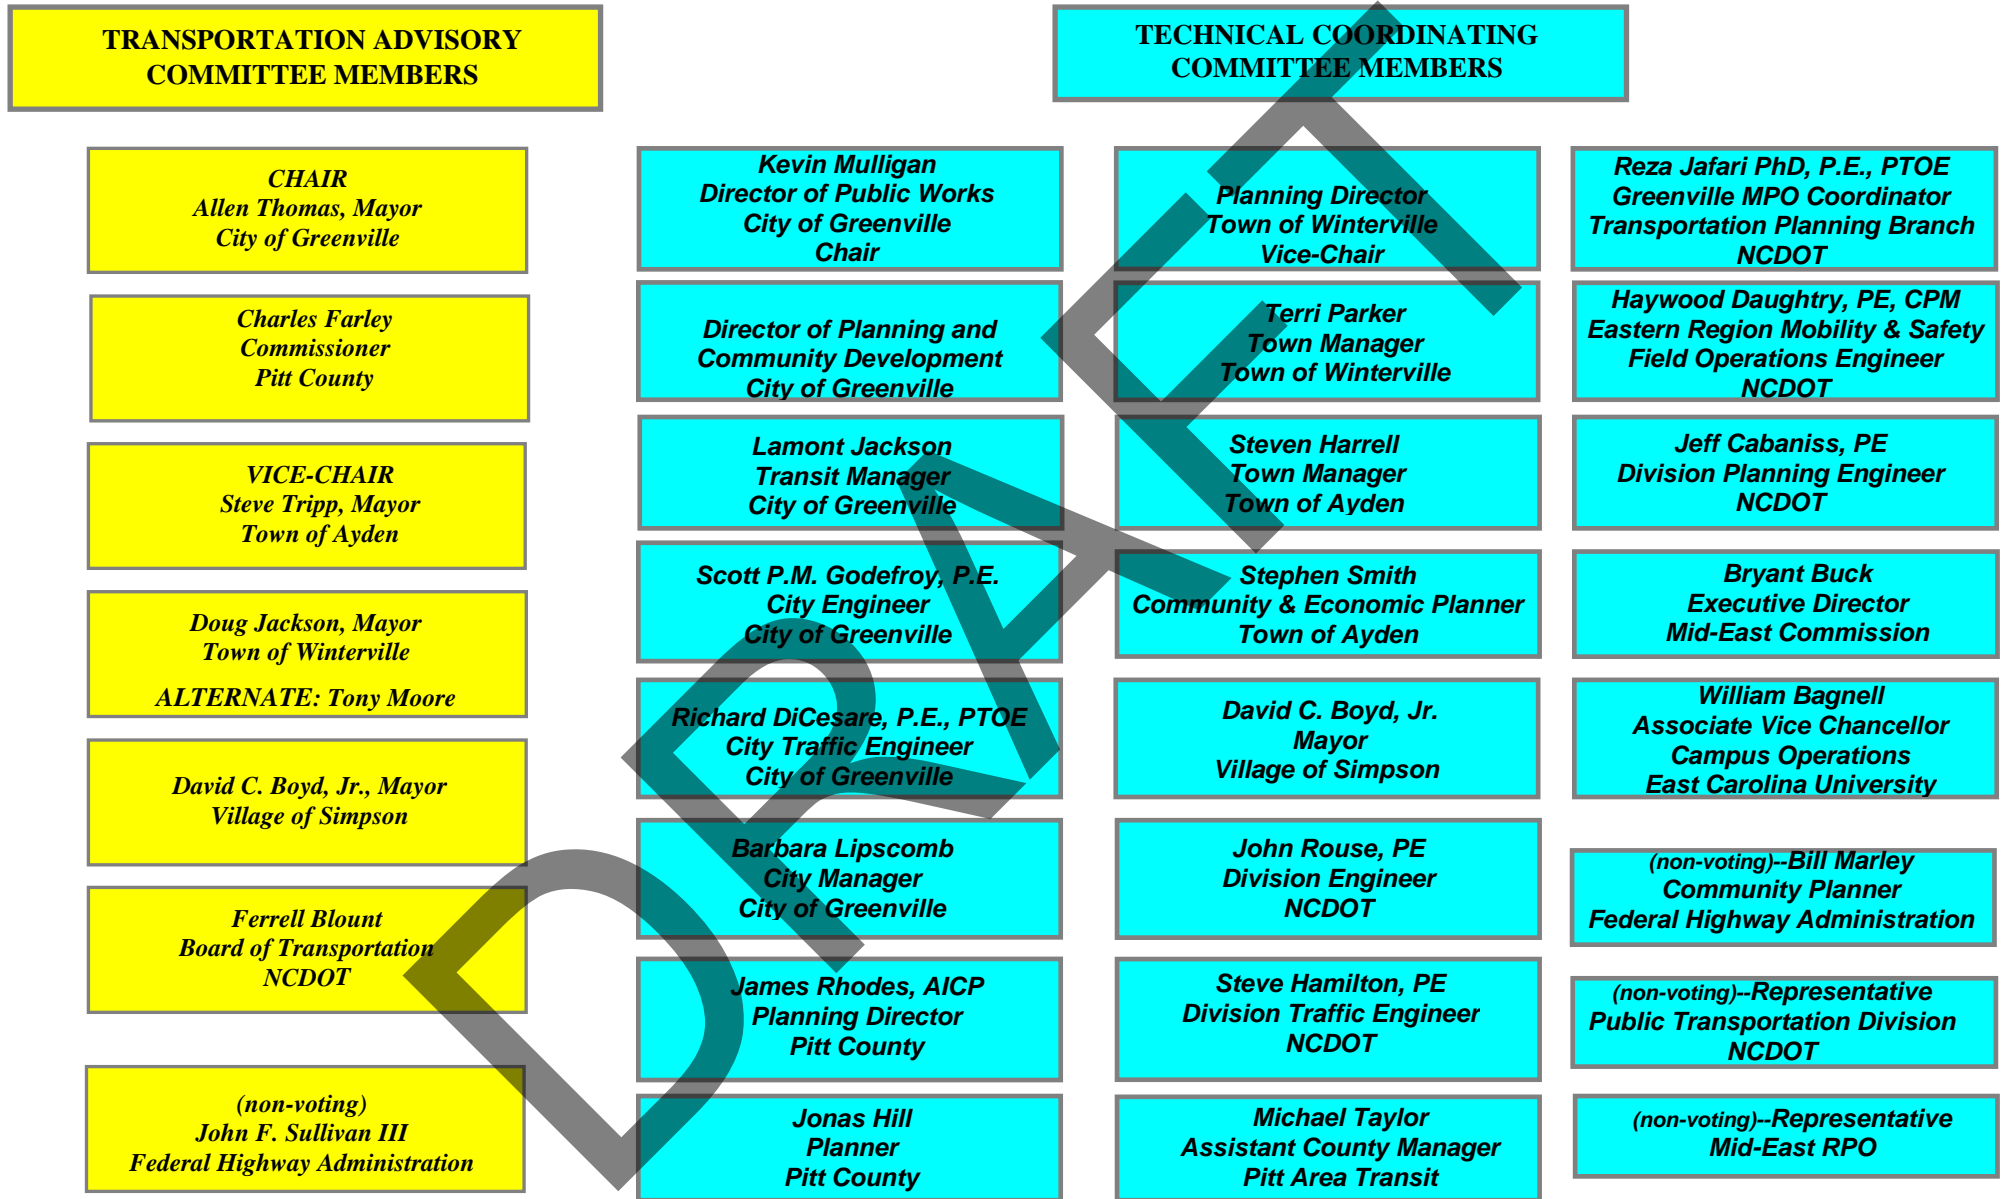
TRANSPORTATION ADVISORY COMMITTEE MEMBERS

TECHNICAL COORDINATING COMMITTEE MEMBERS

CHAIR
Allen Thomas, Mayor
City of Greenville

Charles Farley
Commissioner
Pitt County

VICE-CHAIR
Steve Tripp, Mayor
Town of Ayden

Doug Jackson, Mayor
Town of Winterville

ALTERNATE: Tony Moore

David C. Boyd, Jr., Mayor
Village of Simpson

Ferrell Blount
Board of Transportation
NCDOT

(non-voting)
John F. Sullivan III
Federal Highway Administration

Kevin Mulligan
Director of Public Works
City of Greenville
Chair

Director of Planning and
Community Development
City of Greenville

Lamont Jackson
Transit Manager
City of Greenville

Scott P.M. Godefroy, P.E.
City Engineer
City of Greenville

Richard DiCesare, P.E., PTOE
City Traffic Engineer
City of Greenville

Barbara Lipscomb
City Manager
City of Greenville

James Rhodes, AICP
Planning Director
Pitt County

Jonas Hill
Planner
Pitt County

Planning Director
Town of Winterville
Vice-Chair

Terri Parker
Town Manager
Town of Winterville

Steven Harrell
Town Manager
Town of Ayden

Stephen Smith
Community & Economic Planner
Town of Ayden

David C. Boyd, Jr.
Mayor
Village of Simpson

John Rouse, PE
Division Engineer
NCDOT

Steve Hamilton, PE
Division Traffic Engineer
NCDOT

Michael Taylor
Assistant County Manager
Pitt Area Transit

Reza Jafari PhD, P.E., PTOE
Greenville MPO Coordinator
Transportation Planning Branch
NCDOT

Haywood Daughtry, PE, CPM
Eastern Region Mobility & Safety
Field Operations Engineer
NCDOT

Jeff Cabaniss, PE
Division Planning Engineer
NCDOT

Bryant Buck
Executive Director
Mid-East Commission

William Bagnell
Associate Vice Chancellor
Campus Operations
East Carolina University

(non-voting)--Bill Marley
Community Planner
Federal Highway Administration

(non-voting)--Representative
Public Transportation Division
NCDOT

(non-voting)--Representative
Mid-East RPO

DRAFT